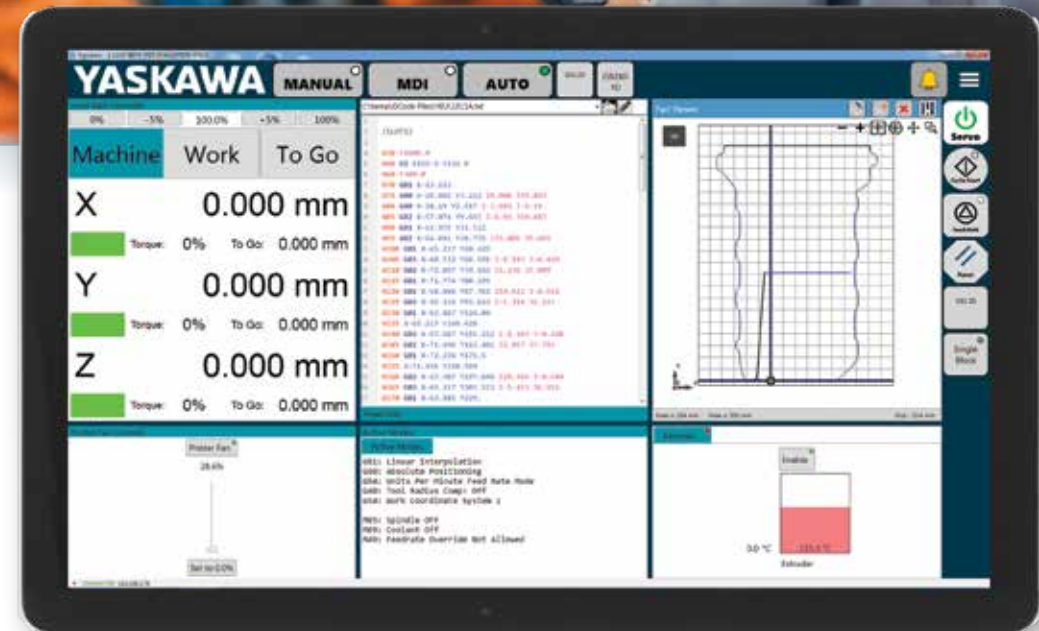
YASKAWA MANUAL MDI AUTO

0% -5% 100.0% +5% 100%

Machine Work To Go

X 0.000 mm

Torque: 0% To Go: 0.000 mm

Y 0.000 mm

Torque: 0% To Go: 0.000 mm

Z 0.000 mm

Torque: 0% To Go: 0.000 mm

Printer Fan

Set to 0.0%

G01: Linear Interpolation
G90: Absolute Positioning
G94: Units Per Minute Feed Rate Mode
G40: Tool Radius Comp: Off
G54: Work Coordinate System 1

M05: Spindle Off
M09: Coolant Off
M49: Feedrate Override Not Allowed

Part Viewer

Enable

Extruder

Servo

Reset

Single Block